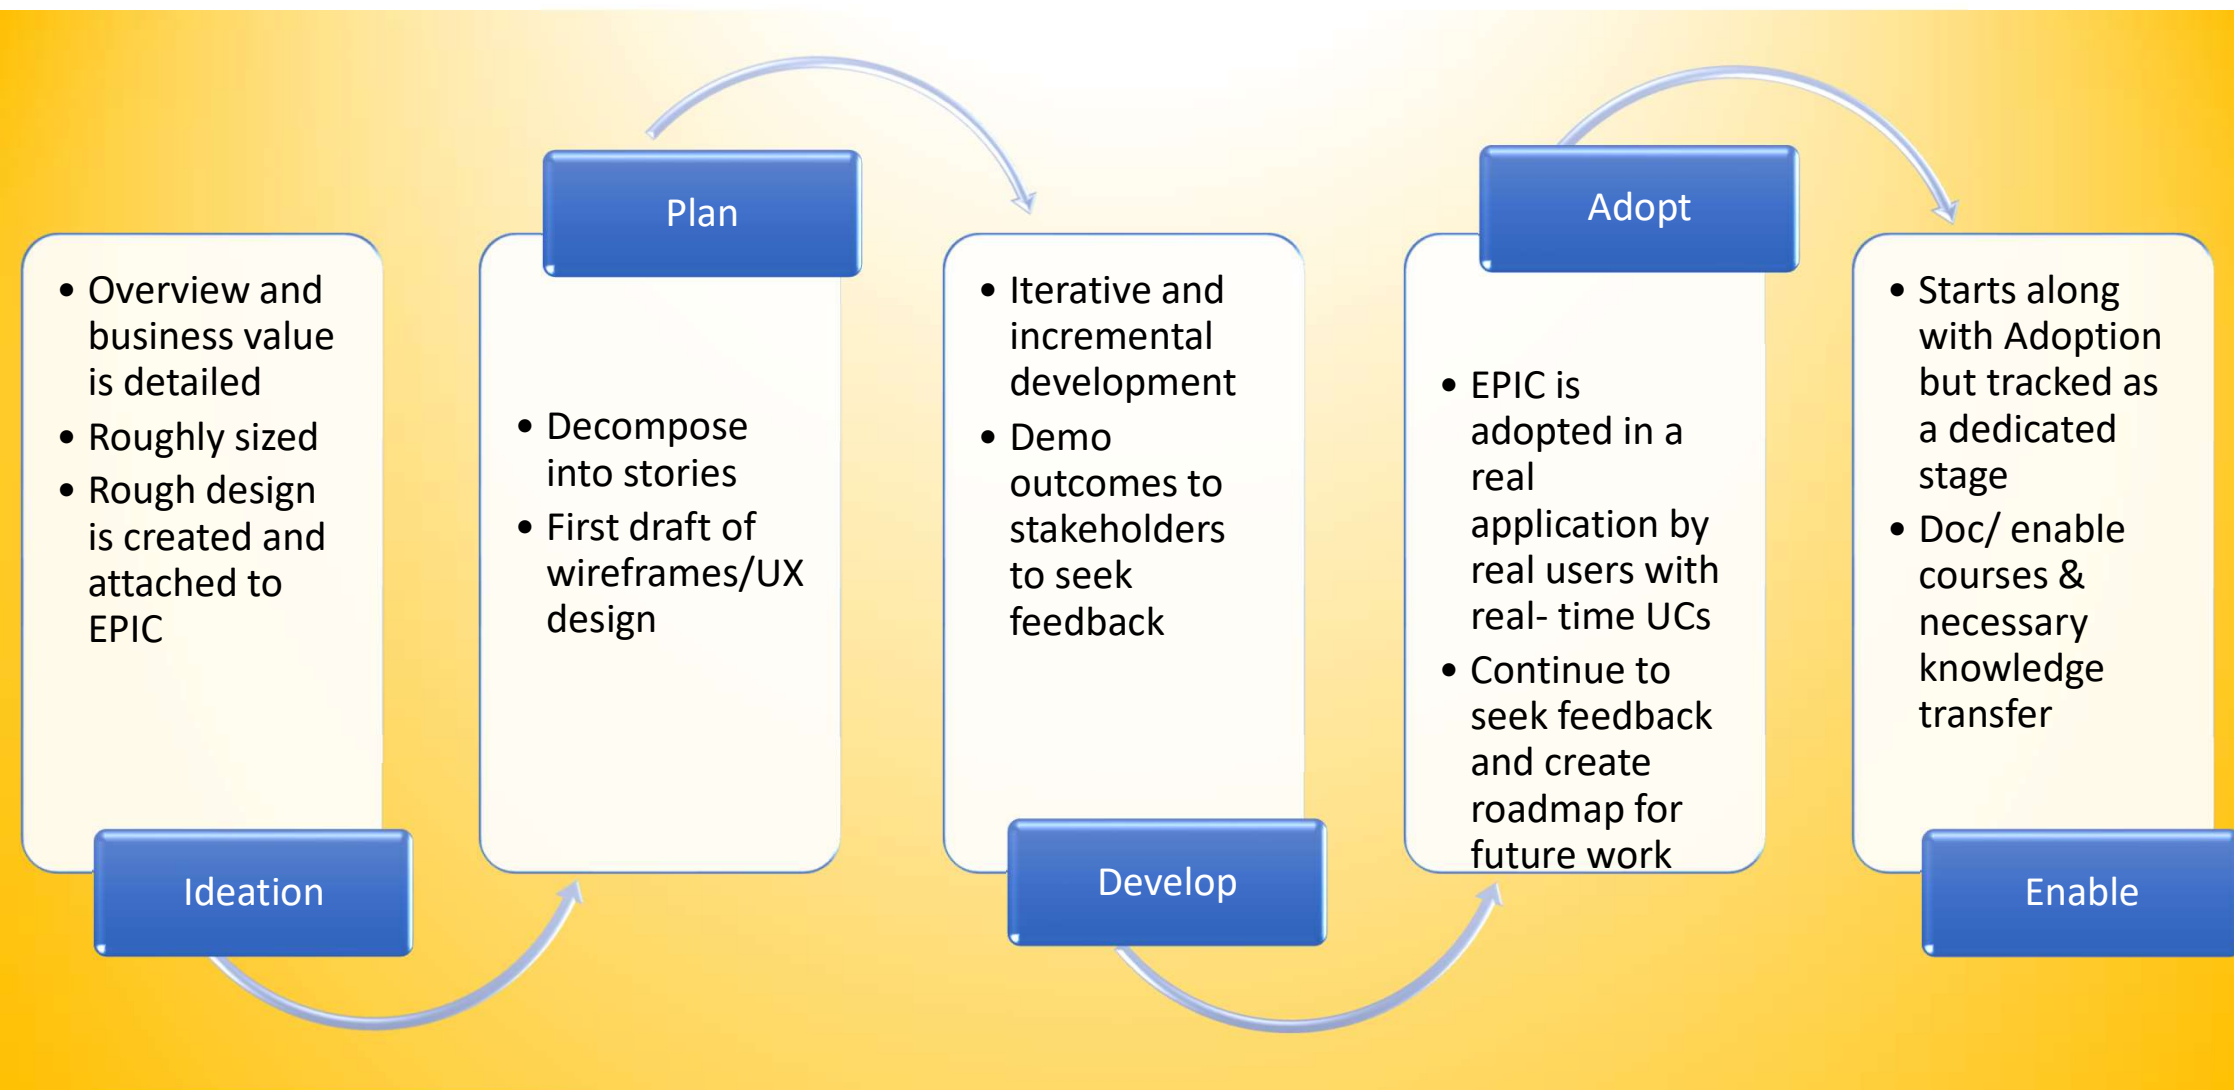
- Overview and business value is detailed
- Roughly sized
- Rough design is created and attached to EPIC

Ideation

Plan

- Decompose into stories
- First draft of wireframes/UX design

- Iterative and incremental development
- Demo outcomes to stakeholders to seek feedback

Develop

Adopt

- EPIC is adopted in a real application by real users with real- time UCs
- Continue to seek feedback and create roadmap for future work

- Starts along with Adoption but tracked as a dedicated stage
- Doc/ enable courses & necessary knowledge transfer

Enable